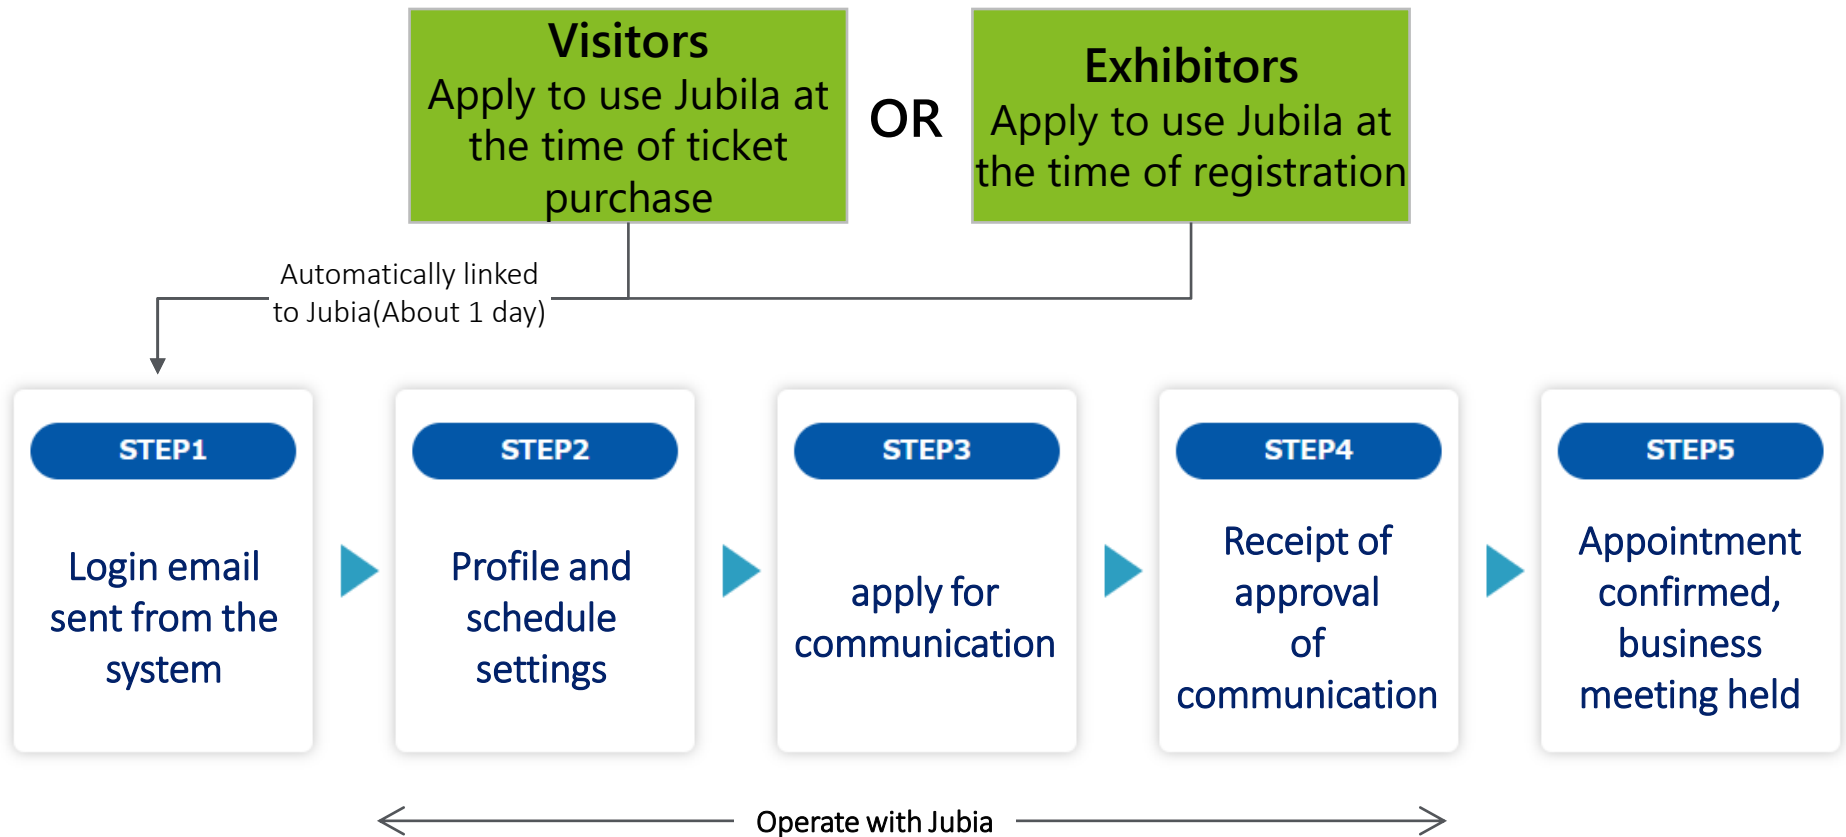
Visitors
Apply to use Jubila at the time of ticket purchase

OR

Exhibitors
Apply to use Jubila at the time of registration

Automatically linked to Jubia(About 1 day)

STEP1
Login email sent from the system

STEP2
Profile and schedule settings

STEP3
apply for communication

STEP4
Receipt of approval of communication

STEP5
Appointment confirmed, business meeting held

Operate with Jubia